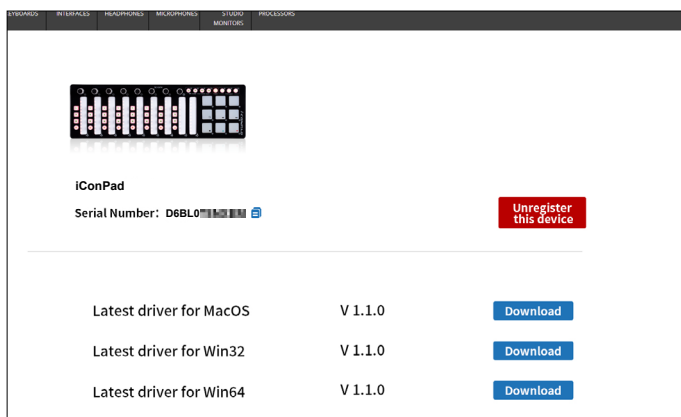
EYBOARDS INTERFACES HEADPHONES MICROPHONES STUDIO MONITORS PROCESSORS

iConPad

Serial Number: D6BL0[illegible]

Unregister this device

| Latest driver for MacOS | V 1.1.0 | Download |
|---|---|---|
| Latest driver for Win32 | V 1.1.0 | Download |
| Latest driver for Win64 | V 1.1.0 | Download |